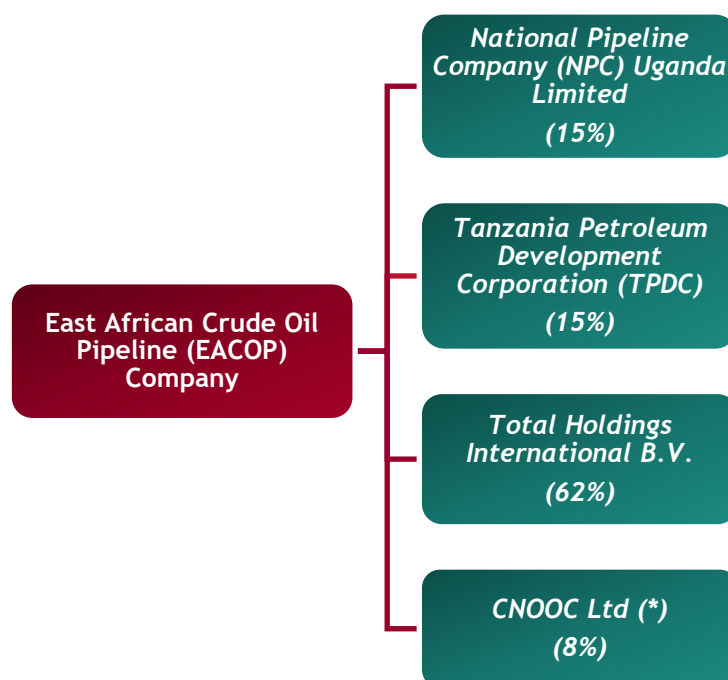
East African Crude Oil Pipeline (EACOP) Company

National Pipeline Company (NPC) Uganda Limited

(15%)

Tanzania Petroleum Development Corporation (TPDC)

(15%)

Total Holdings International B.V.

(62%)

CNOOC Ltd (*)

(8%)